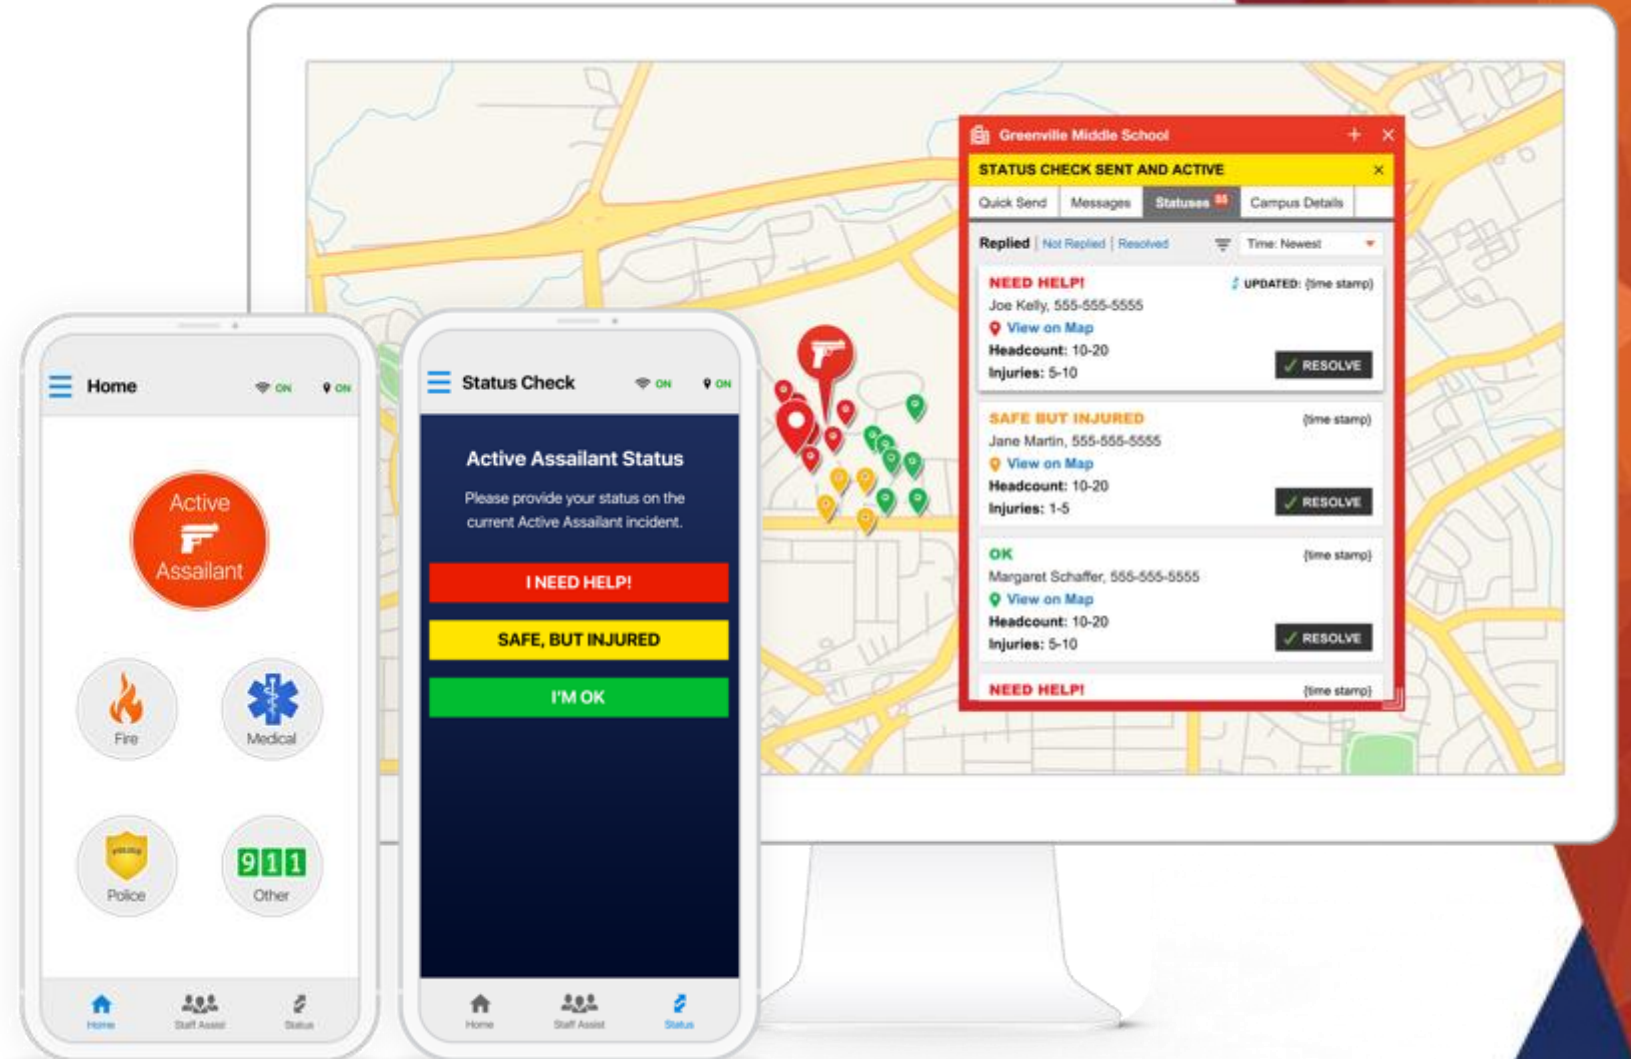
Home ON ON

Active Assailant

Fire

Medical

Police

911

Other

Home Staff Assist Status

Status Check ON ON

Active Assailant Status

Please provide your status on the current Active Assailant incident.

I NEED HELP!

SAFE, BUT INJURED

I'M OK

Home Staff Assist Status

Greenville Middle School + ×

STATUS CHECK SENT AND ACTIVE ×

Quick Send | Messages | Statuses | Campus Details

Replied | Not Replied | Resolved Time: Newest

NEED HELP! UPDATED: (time stamp)
Joe Kelly, 555-555-5555
View on Map
Headcount: 10-20
Injuries: 5-10
RESOLVE

SAFE BUT INJURED (time stamp)
Jane Martin, 555-555-5555
View on Map
Headcount: 10-20
Injuries: 1-5
RESOLVE

OK (time stamp)
Margaret Schaffer, 555-555-5555
View on Map
Headcount: 10-20
Injuries: 5-10
RESOLVE

NEED HELP! (time stamp)